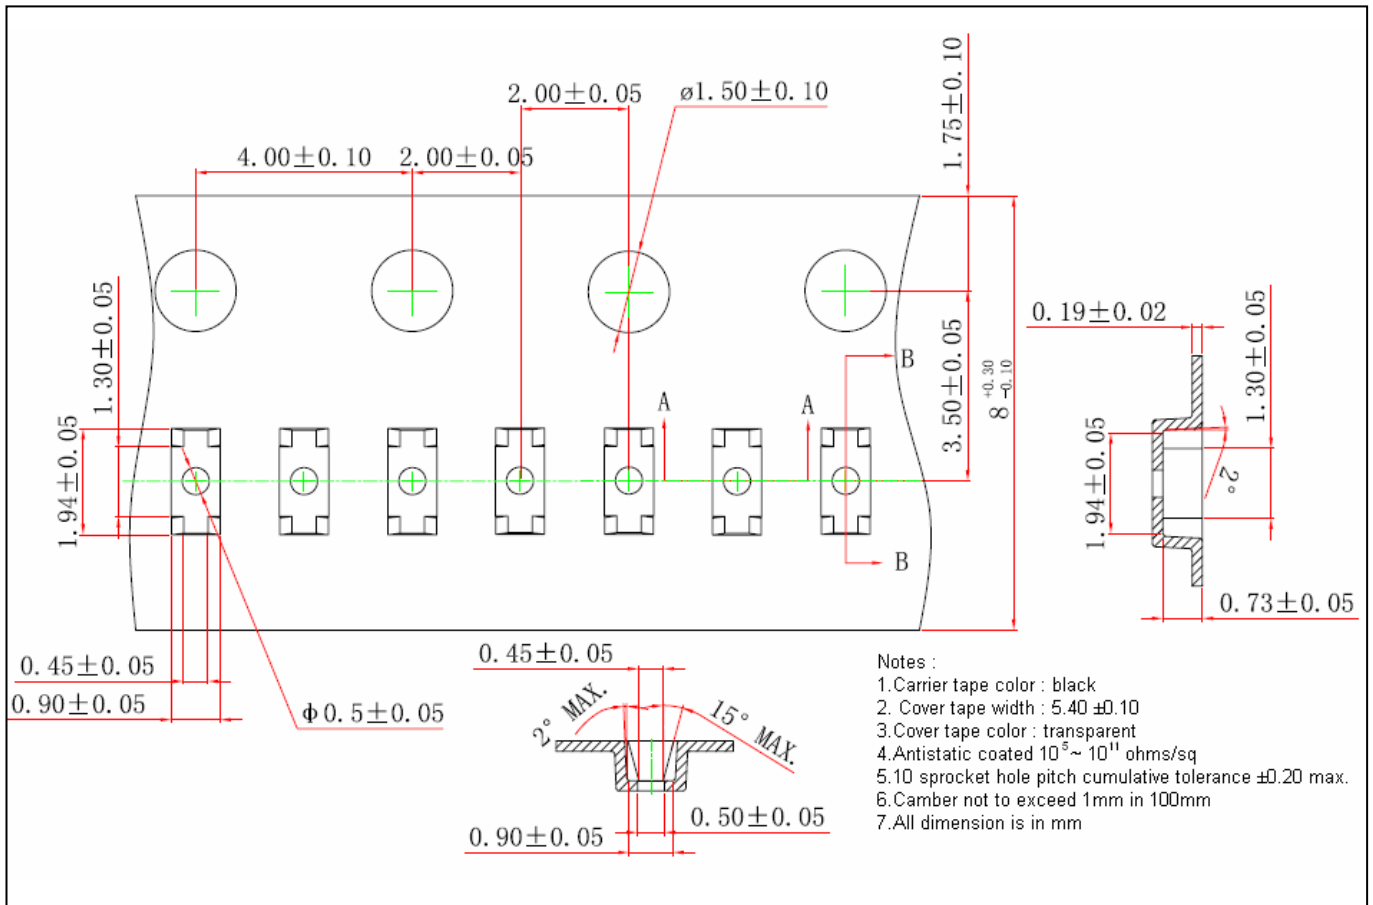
2.00±0.05
ø1.50±0.10
1.75±0.10
4.00±0.10
2.00±0.05
1.30±0.05
B
0.19±0.02
1.30±0.05
A
A
3.50±0.05
$8^{+0.30}_{-0.10}$
1.94±0.05
1.94±0.05
2°
B
0.73±0.05
0.45±0.05
0.90±0.05
Φ0.5±0.05
0.45±0.05
2° MAX.
15° MAX.
0.50±0.05
0.90±0.05

Notes :
1.Carrier tape color : black
2. Cover tape width : 5.40 ±0.10
3.Cover tape color : transparent
4.Antistatic coated $10^5$~ $10^{11}$ ohms/sq
5.10 sprocket hole pitch cumulative tolerance ±0.20 max.
6.Camber not to exceed 1mm in 100mm
7.All dimension is in mm